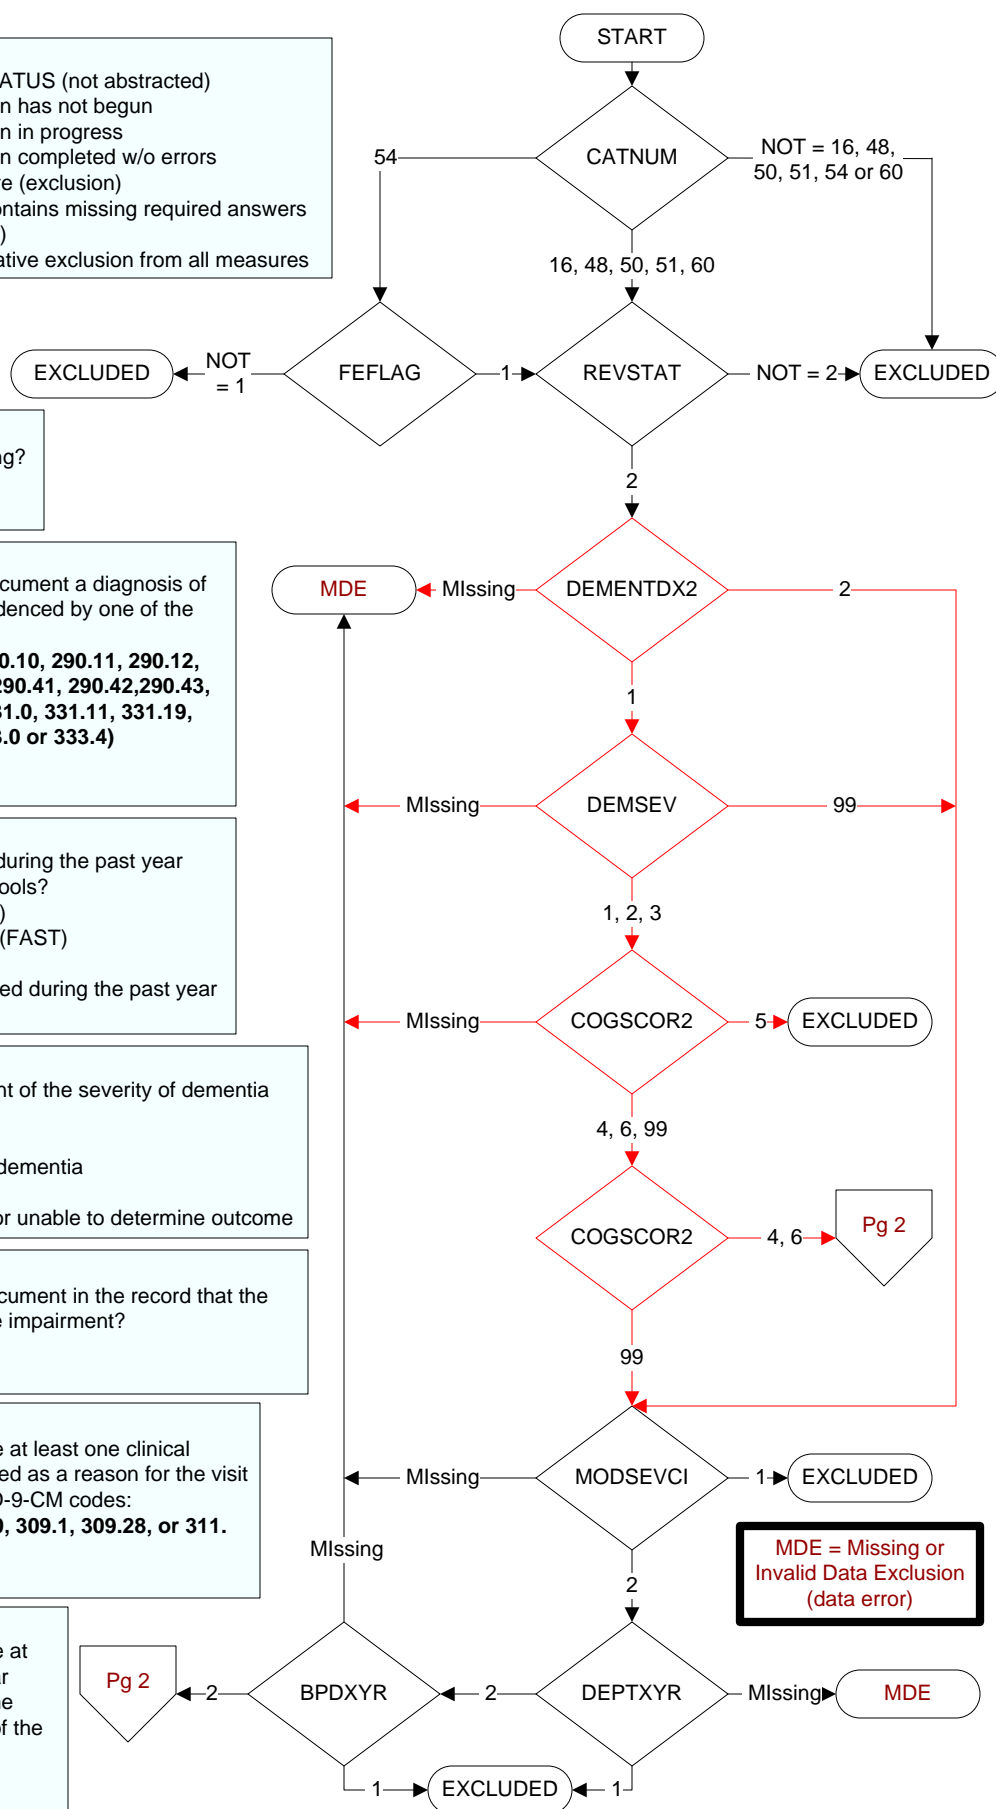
ATUS (not abstracted)
n has not begun
n in progress
n completed w/o errors
e (exclusion)
ntains missing required answers
)
ative exclusion from all measures

START

CATNUM

54

NOT = 16, 48, 50, 51, 54 or 60

16, 48, 50, 51, 60

EXCLUDED

NOT = 1

FEFLAG

1

REVSTAT

NOT = 2

EXCLUDED

g?

2

cument a diagnosis of denced by one of the

0.10, 290.11, 290.12, 290.41, 290.42,290.43, 31.0, 331.11, 331.19, .0 or 333.4)

MDE

MIssing

DEMENTDX2

2

1

MIssing

DEMSEV

99

during the past year ools?
)
(FAST)

ed during the past year

1, 2, 3

MIssing

COGSCOR2

5

EXCLUDED

nt of the severity of dementia

dementia

or unable to determine outcome

4, 6, 99

COGSCOR2

4, 6

Pg 2

cument in the record that the e impairment?

99

e at least one clinical ed as a reason for the visit 0-9-CM codes:
, 309.1, 309.28, or 311.

MIssing

MODSEVCI

1

EXCLUDED

MIssing

MDE = Missing or Invalid Data Exclusion (data error)

2

e at
r
e
f the

Pg 2

2

BPDXYR

2

DEPTXYR

MIssing

MDE

1

EXCLUDED

1